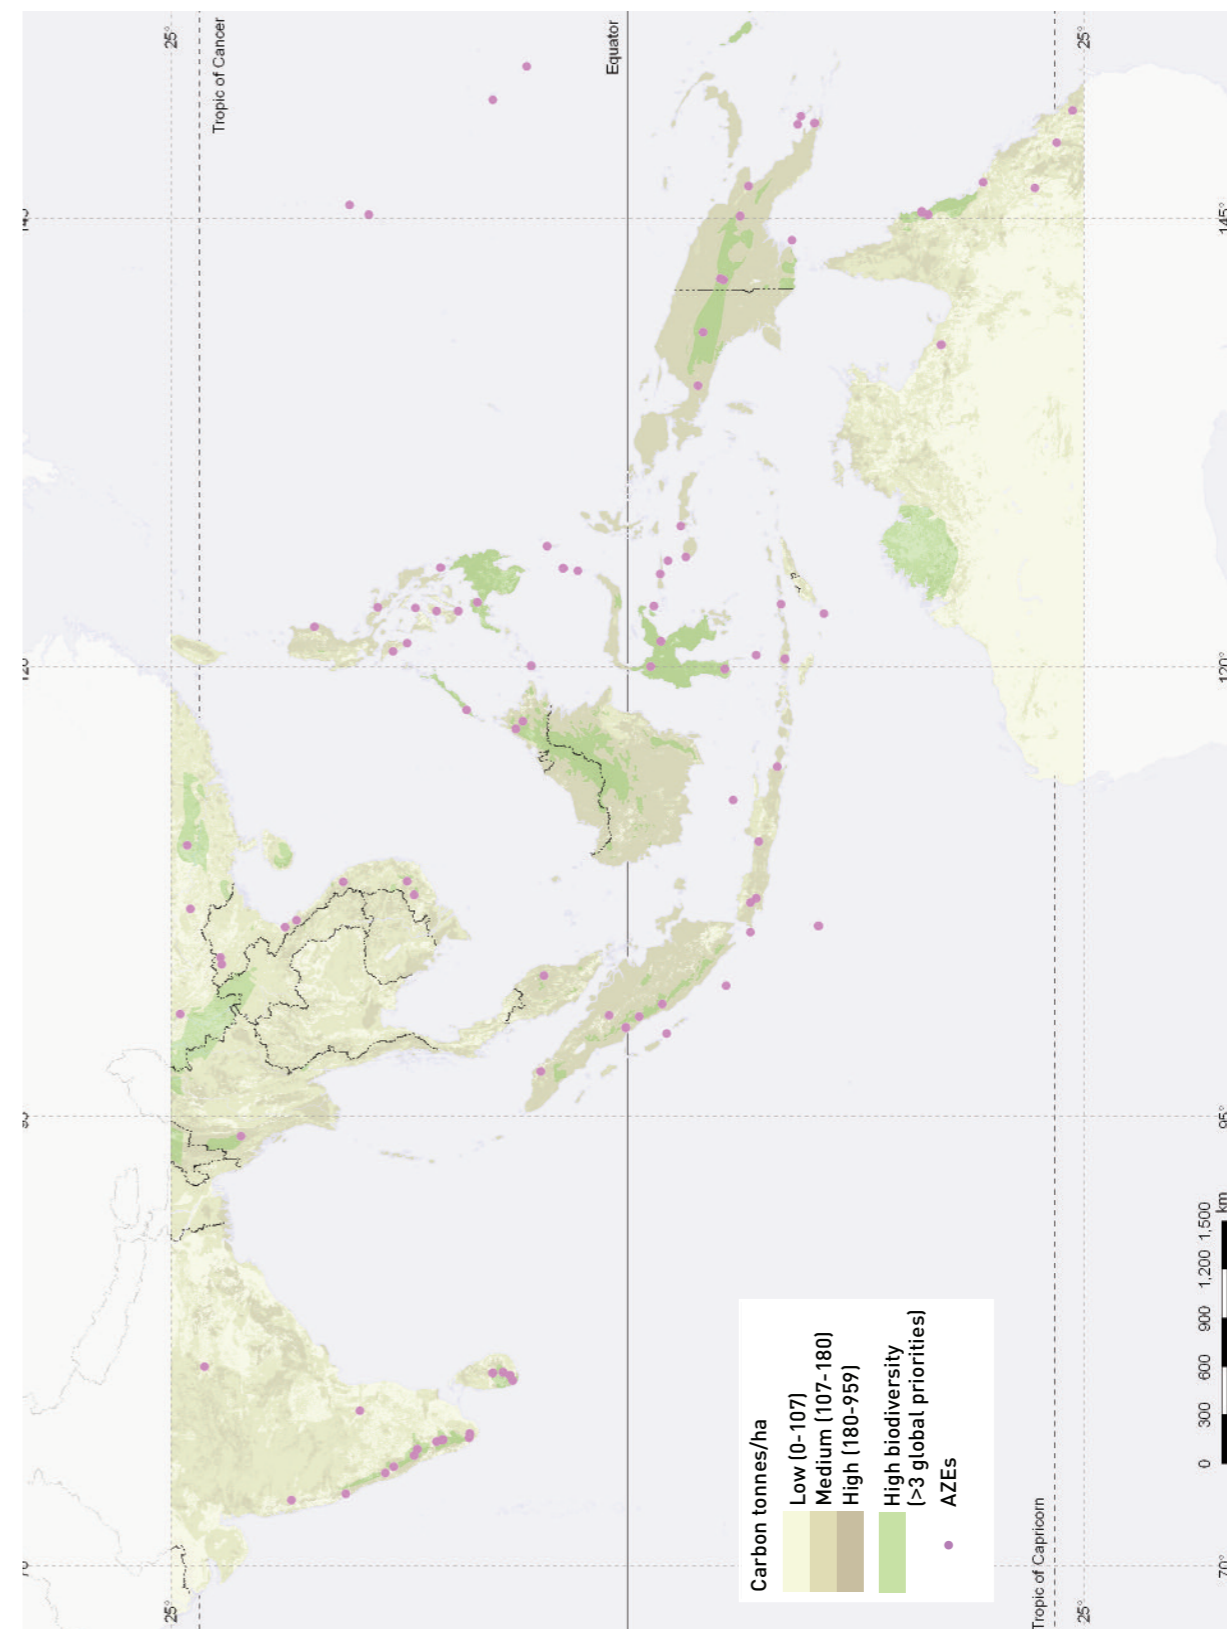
Tropic of Cancer

Equator

Tropic of Capricorn

25°

25°

25°

25°

70°

95°

120°

145°

Carbon tonnes/ha

Low (0-107)

Medium (107-180)

High (180-959)

High biodiversity (>3 global priorities)

AZEs

0 300 600 900 1,200 1,500 km